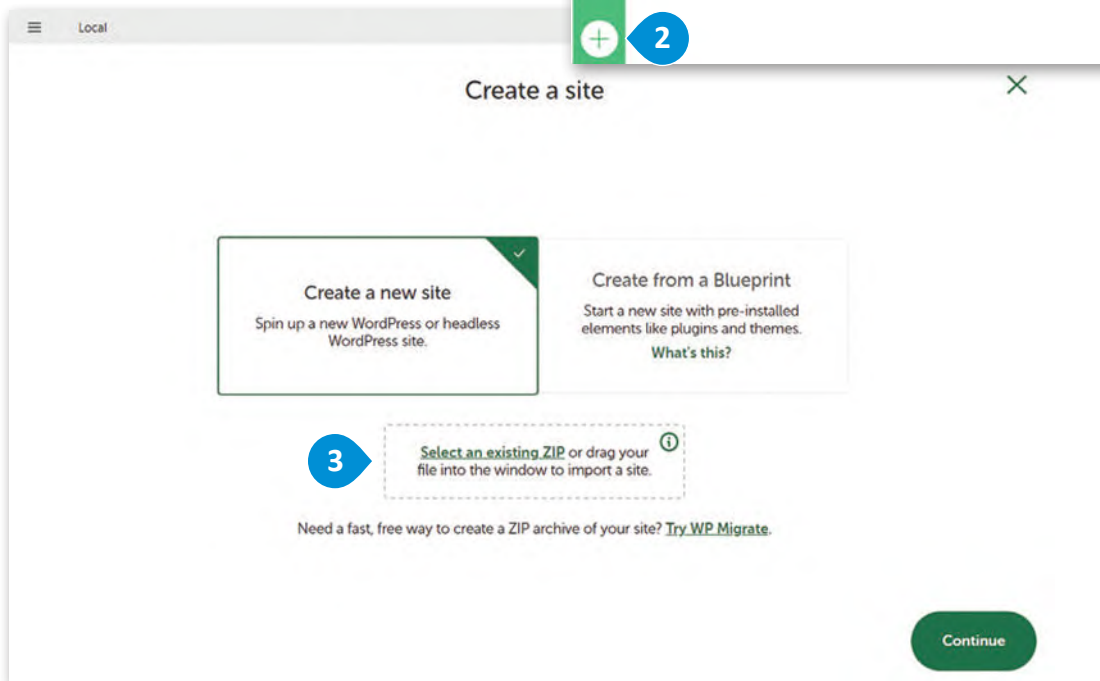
Local

2

Create a site

Create a new site
Spin up a new WordPress or headless WordPress site.

Create from a Blueprint
Start a new site with pre-installed elements like plugins and themes.
What's this?

3

Select an existing ZIP or drag your file into the window to import a site.

Need a fast, free way to create a ZIP archive of your site? Try WP Migrate.

Continue